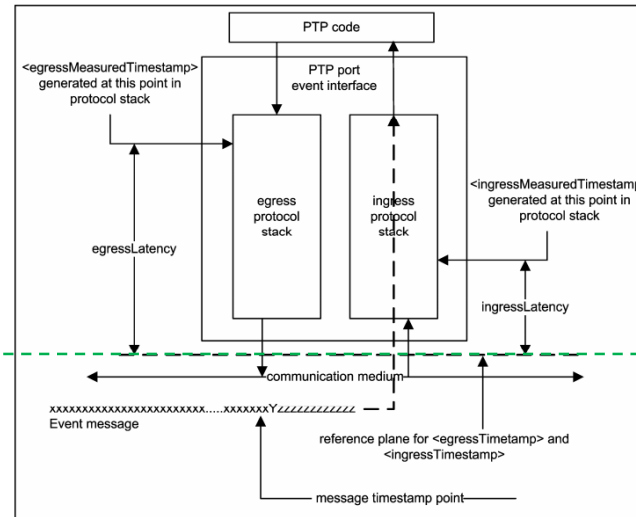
PTP code

<egressMeasuredTimestamp> generated at this point in protocol stack

PTP port event interface

egress protocol stack

ingress protocol stack

<ingressMeasuredTimestamp generated at this point in protocol stack

egressLatency

ingressLatency

communication medium

xxxxxxxxxxxxxxxxxxxxxxxx.....xxxxxxxY

Event message

reference plane for <egressTimetamp> and <ingressTimestamp>

message timestamp point